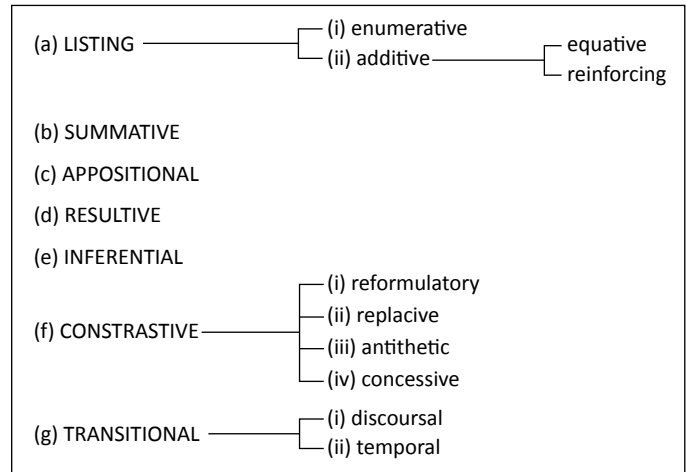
(a) LISTING

(i) enumerative

(ii) additive

equative

reinforcing

(b) SUMMATIVE

(c) APPOSITIONAL

(d) RESULTIVE

(e) INFERENTIAL

(f) CONSTRASTIVE

(i) reformulatory

(ii) replacive

(iii) antithetic

(iv) concessive

(g) TRANSITIONAL

(i) discoursal

(ii) temporal